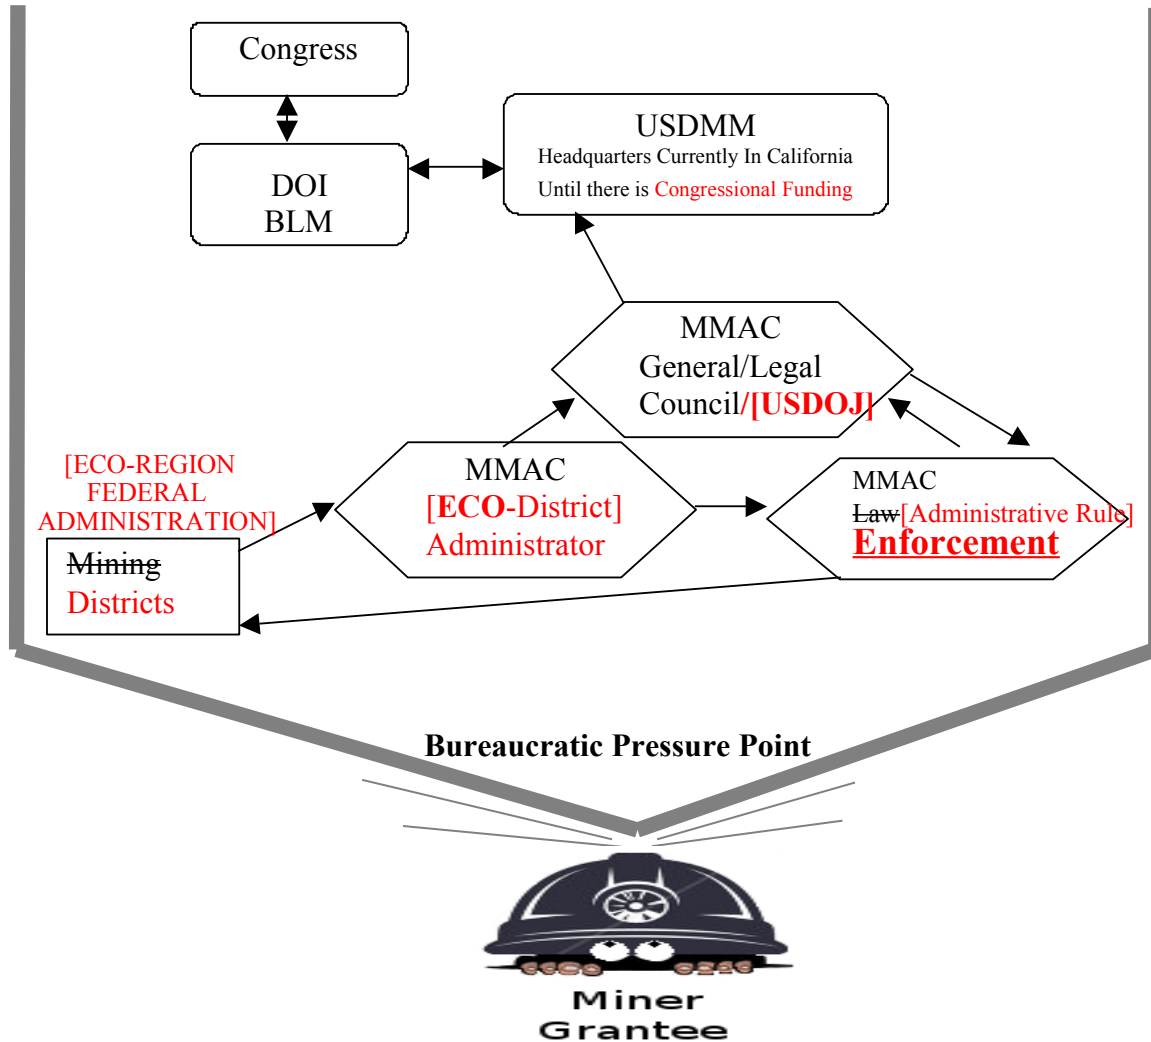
Congress

DOI
BLM

USDMM
Headquarters Currently In California
Until there is Congressional Funding

MMAC
General/Legal
Council/[USDOJ]

[ECO-REGION
FEDERAL
ADMINISTRATION]

MMAC
[ECO-District]
Administrator

MMAC
~~Law~~[Administrative Rule]
Enforcement

~~Mining~~
Districts

Bureaucratic Pressure Point

Miner
Grantee